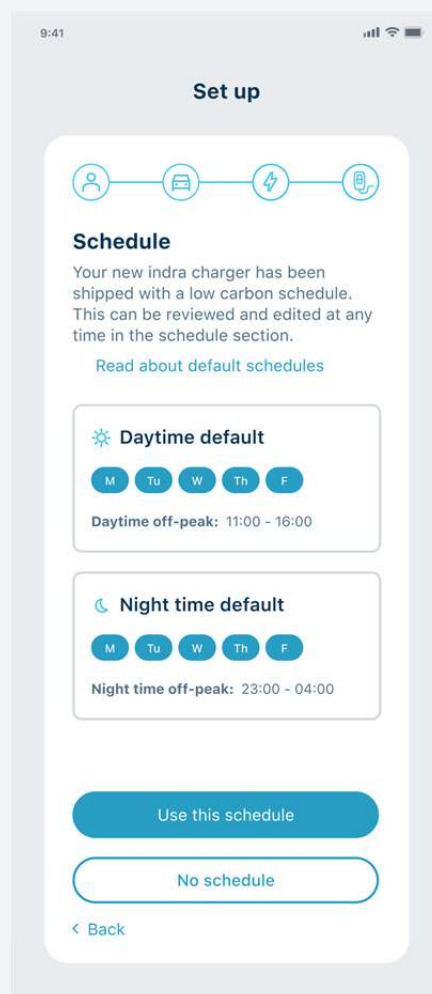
9:41

Set up

Schedule

Your new indra charger has been shipped with a low carbon schedule. This can be reviewed and edited at any time in the schedule section.

Read about default schedules

Daytime default

M Tu W Th F

Daytime off-peak: 11:00 - 16:00

Night time default

M Tu W Th F

Night time off-peak: 23:00 - 04:00

Use this schedule

No schedule

< Back